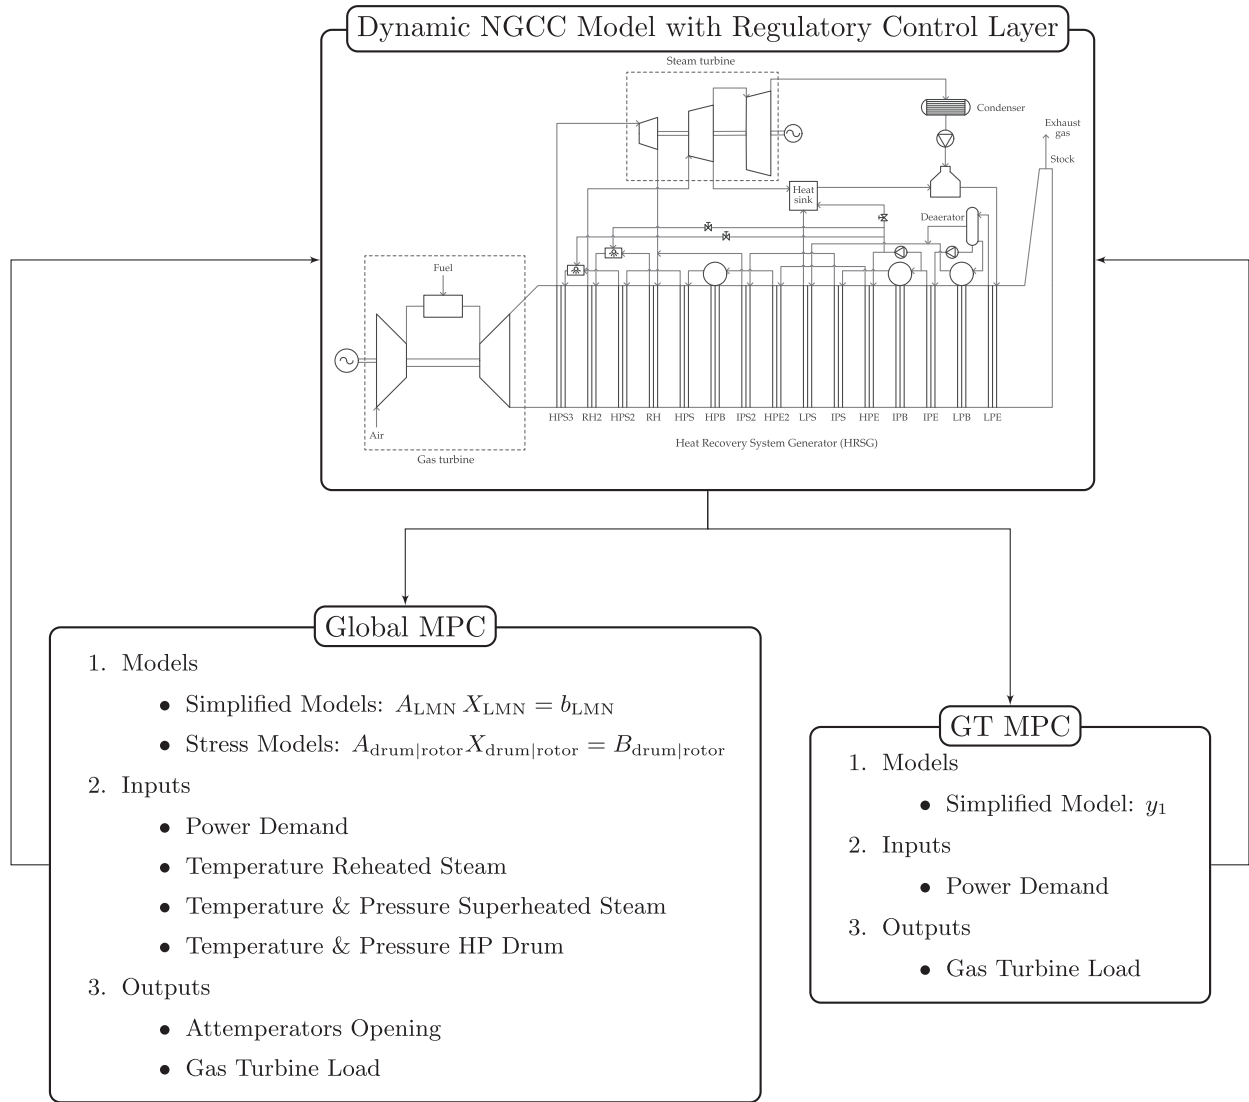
Dynamic NGCC Model with Regulatory Control Layer

Steam turbine

Condenser

Exhaust gas

Stock

Heat sink

Deaerator

Fuel

Air

Gas turbine

HPS3 RH2 HPS2 RH HPS HPB IPS2 HPE2 LPS IPS HPE IPB IPE LPB LPE

Heat Recovery System Generator (HRSG)

Global MPC

1. Models
- Simplified Models: $A_{\mathrm{LMN}} X_{\mathrm{LMN}} = b_{\mathrm{LMN}}$
- Stress Models: $A_{\mathrm{drum|rotor}} X_{\mathrm{drum|rotor}} = B_{\mathrm{drum|rotor}}$

2. Inputs
- Power Demand
- Temperature Reheated Steam
- Temperature & Pressure Superheated Steam
- Temperature & Pressure HP Drum

3. Outputs
- Attemperators Opening
- Gas Turbine Load

GT MPC

1. Models
- Simplified Model: $y_1$

2. Inputs
- Power Demand

3. Outputs
- Gas Turbine Load